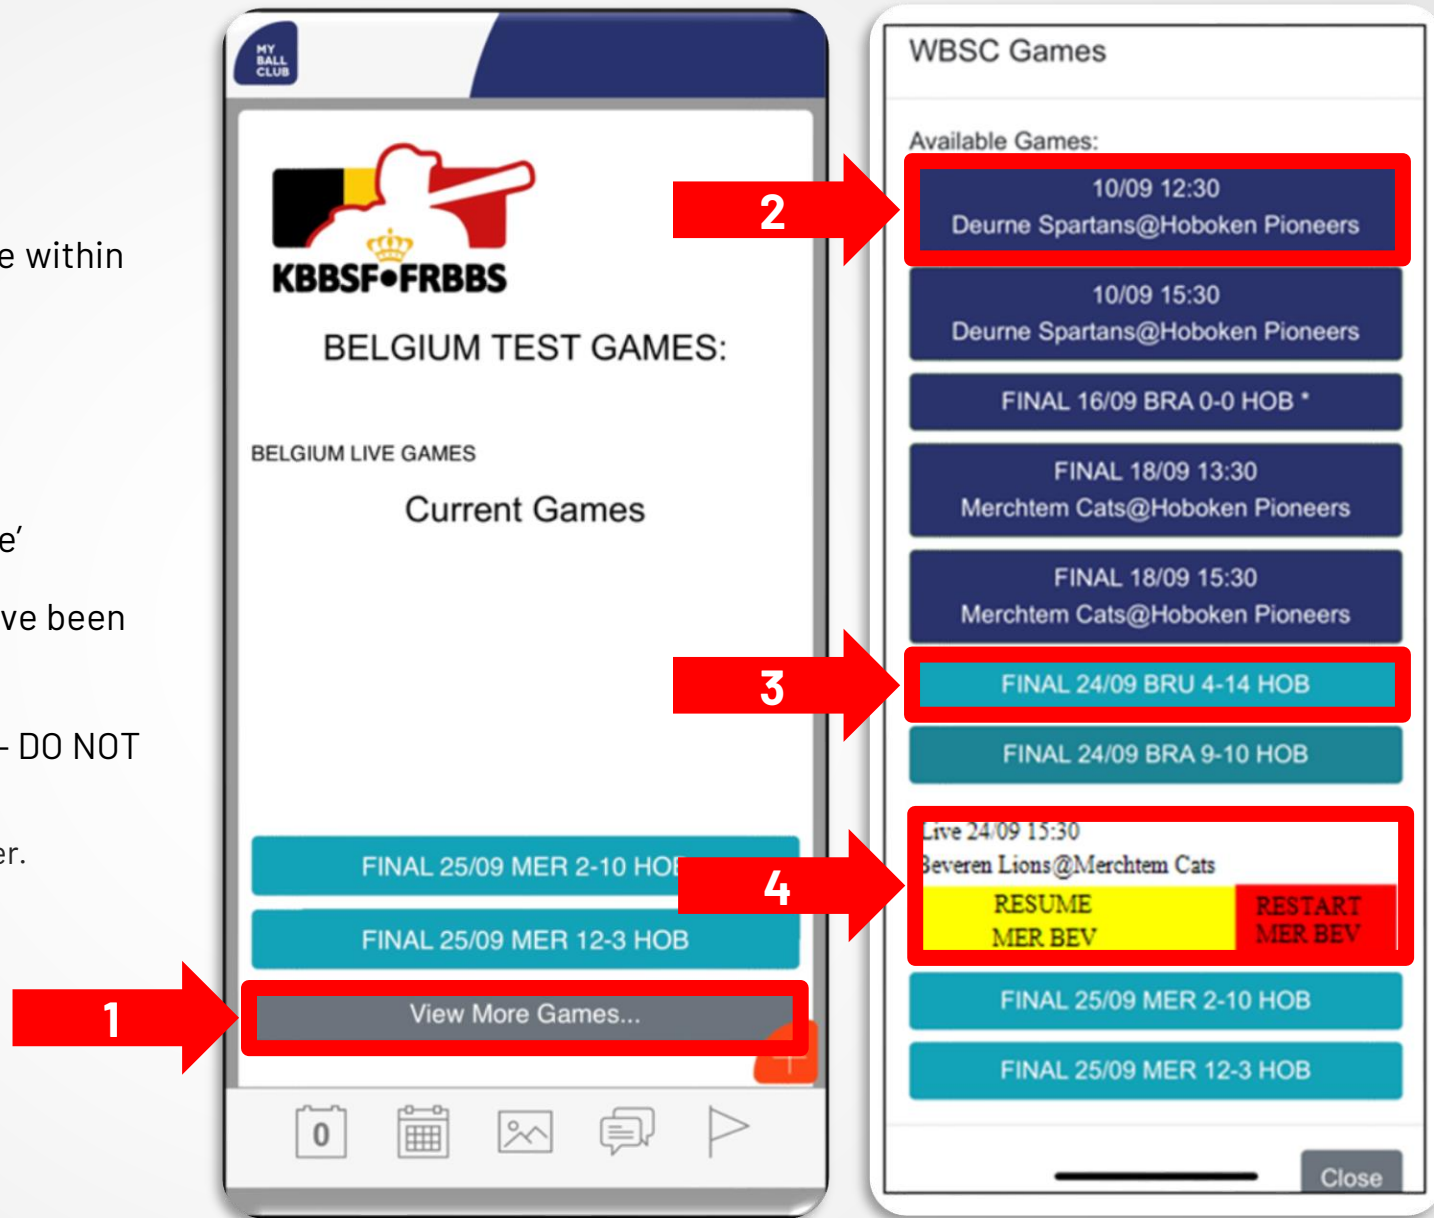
e within

e'

ve been

- DO NOT

er.

MY BALL CLUB

KBBSF•FRBBS

BELGIUM TEST GAMES:

BELGIUM LIVE GAMES

Current Games

FINAL 25/09 MER 2-10 HOB

FINAL 25/09 MER 12-3 HOB

View More Games...

1

0

2

3

4

WBSC Games

Available Games:

10/09 12:30
Deurne Spartans@Hoboken Pioneers

10/09 15:30
Deurne Spartans@Hoboken Pioneers

FINAL 16/09 BRA 0-0 HOB *

FINAL 18/09 13:30
Merchtem Cats@Hoboken Pioneers

FINAL 18/09 15:30
Merchtem Cats@Hoboken Pioneers

FINAL 24/09 BRU 4-14 HOB

FINAL 24/09 BRA 9-10 HOB

Live 24/09 15:30
Beveren Lions@Merchtem Cats

RESUME
MER BEV

RESTART
MER BEV

FINAL 25/09 MER 2-10 HOB

FINAL 25/09 MER 12-3 HOB

Close